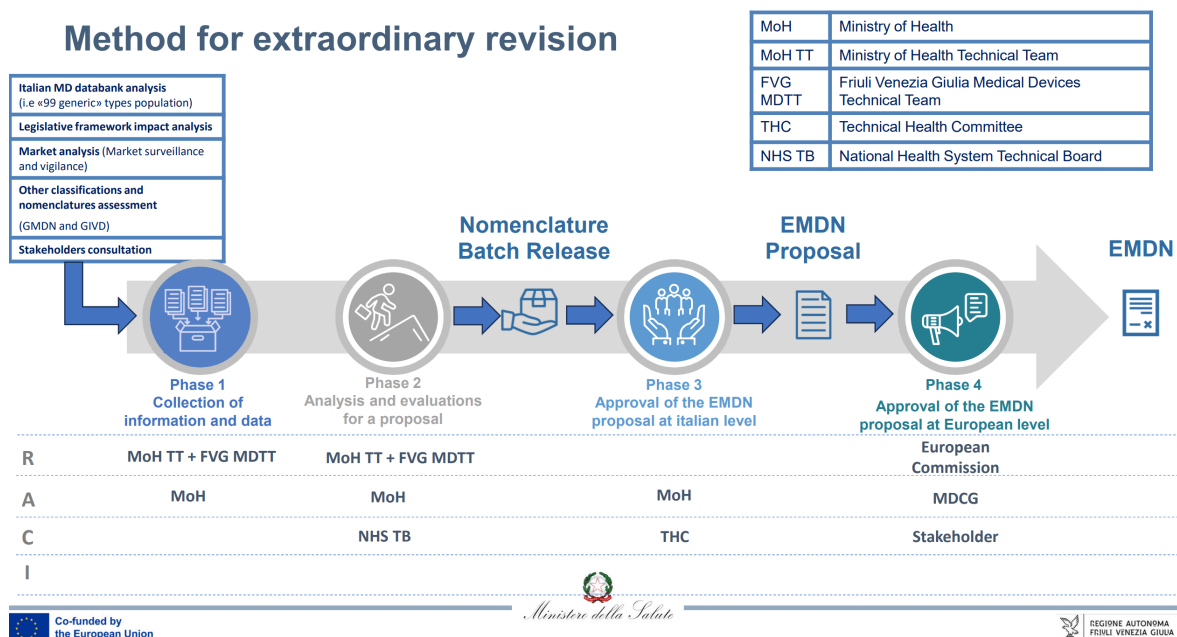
Method for extraordinary revision

| MoH | Ministry of Health |
|---|---|
| MoH TT | Ministry of Health Technical Team |
| FVG MDTT | Friuli Venezia Giulia Medical Devices Technical Team |
| THC | Technical Health Committee |
| NHS TB | National Health System Technical Board |

Italian MD databank analysis (i.e «99 generic» types population)

Legislative framework impact analysis

Market analysis (Market surveillance and vigilance)

Other classifications and nomenclatures assessment (GMDN and GIVD)

Stakeholders consultation

Nomenclature Batch Release

EMDN Proposal

EMDN

Phase 1
Collection of information and data

Phase 2
Analysis and evaluations for a proposal

Phase 3
Approval of the EMDN proposal at italian level

Phase 4
Approval of the EMDN proposal at European level

| | Phase 1 | Phase 2 | Phase 3 | Phase 4 |
|---|---|---|---|---|
| R | MoH TT + FVG MDTT | MoH TT + FVG MDTT | | European Commission |
| A | MoH | MoH | MoH | MDCG |
| C | | NHS TB | THC | Stakeholder |
| I | | | | |

Co-funded by the European Union

Ministero della Salute

REGIONE AUTONOMA FRIULI VENEZIA GIULIA